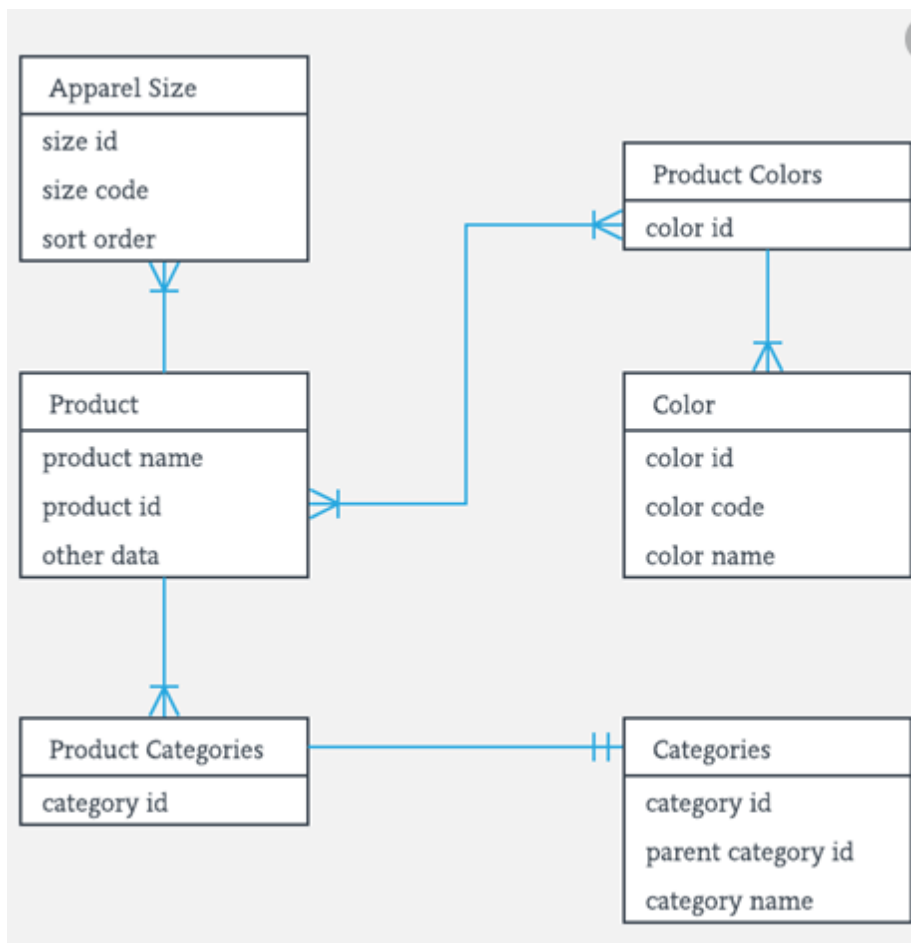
Apparel Size
size id
size code
sort order

Product Colors
color id

Product
product name
product id
other data

Color
color id
color code
color name

Product Categories
category id

Categories
category id
parent category id
category name